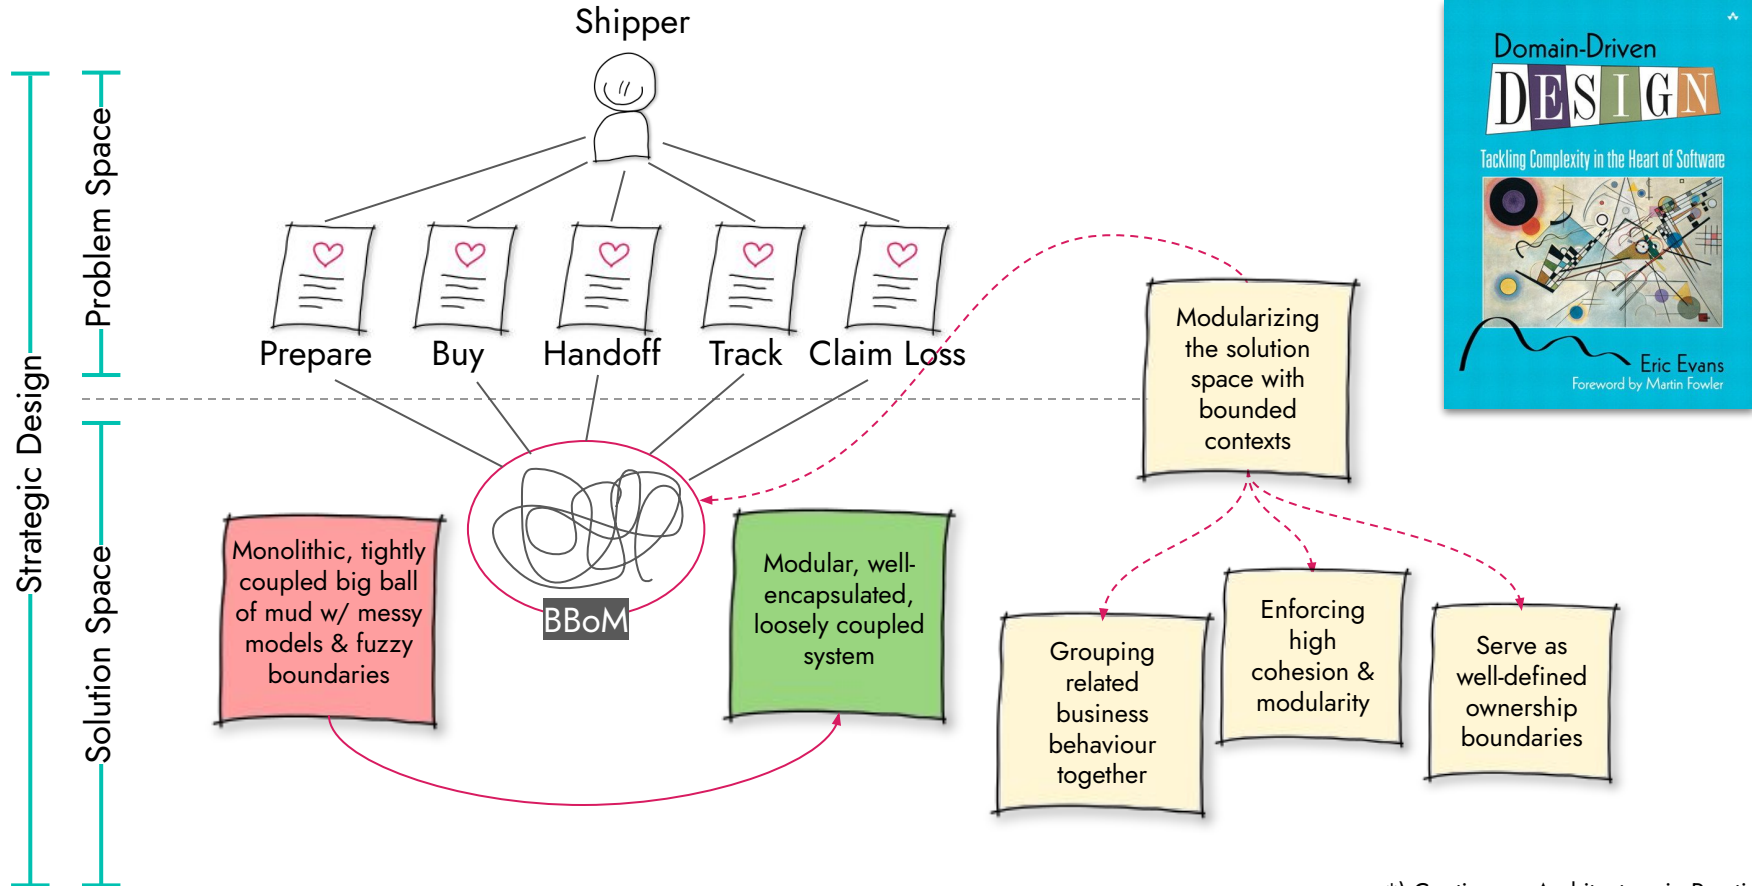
Shipper

Strategic Design

Problem Space

Solution Space

Prepare

Buy

Handoff

Track

Claim Loss

BBoM

Monolithic, tightly coupled big ball of mud w/ messy models & fuzzy boundaries

Modular, well-encapsulated, loosely coupled system

Modularizing the solution space with bounded contexts

Grouping related business behaviour together

Enforcing high cohesion & modularity

Serve as well-defined ownership boundaries

Domain-Driven DESIGN

Tackling Complexity in the Heart of Software

Eric Evans

Foreword by Martin Fowler

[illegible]